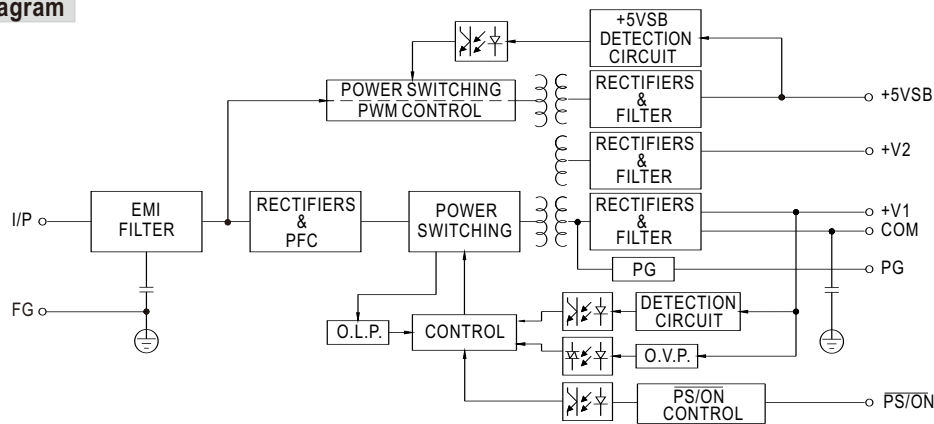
agram

+5VSB DETECTION CIRCUIT

POWER SWITCHING PWM CONTROL

RECTIFIERS & FILTER

+5VSB

RECTIFIERS & FILTER

+V2

I/P

EMI FILTER

RECTIFIERS & PFC

POWER SWITCHING

RECTIFIERS & FILTER

+V1

COM

PG

PG

FG

O.L.P.

CONTROL

DETECTION CIRCUIT

O.V.P.

$\overline{PS/ON}$ CONTROL

$\overline{PS/ON}$